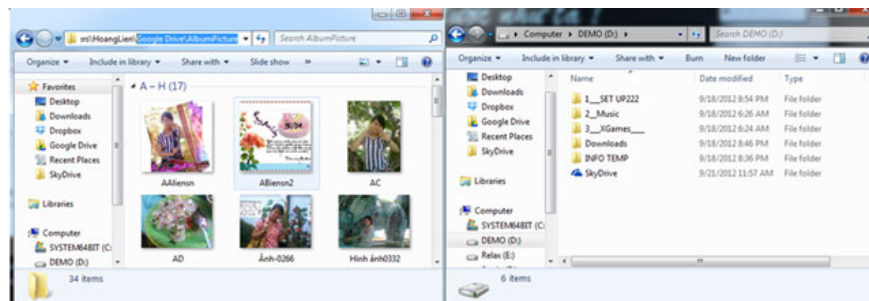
ers\HoangLien\Google Drive\AlbumPicture
Search AlbumPicture
Organize ▾ Include in library ▾ Share with ▾ Slide show »
Favorites
Desktop
Downloads
Dropbox
Google Drive
Recent Places
SkyDrive
Libraries
Computer
SYSTEM64BIT (C:
DEMO (D:)
A – H (17)
AAliensn
ABiensn2
AC
AD
Ảnh-0266
Hình ảnh0332
34 items

Computer ▸ DEMO (D:) ▸
Search DEMO (D:)
Organize ▾ Include in library ▾ Share with ▾ Burn New folder
Desktop
Downloads
Dropbox
Google Drive
Recent Places
SkyDrive
Libraries
Computer
SYSTEM64BIT (C:
DEMO (D:)
Relax (E:)
| Name | Date modified | Type |
|---|---|---|
| 1__SET UP222 | 9/18/2012 8:54 PM | File folder |
| 2_Music | 9/18/2012 6:26 AM | File folder |
| 3__XGames___ | 9/18/2012 6:24 AM | File folder |
| Downloads | 9/18/2012 8:46 PM | File folder |
| INFO TEMP | 9/18/2012 8:36 PM | File folder |
| SkyDrive | 9/21/2012 11:57 AM | File folder |
6 items